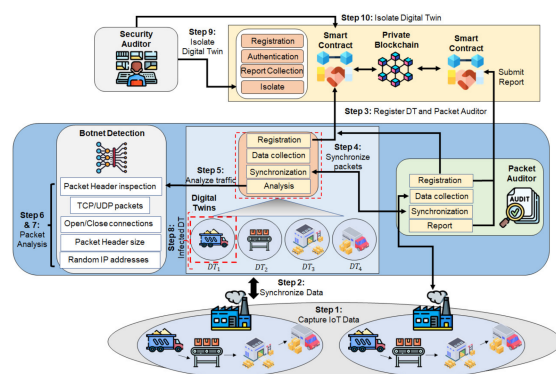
Security Auditor

Step 9: Isolate Digital Twin

Step 10: Isolate Digital Twin

Registration
Authentication
Report Collection
Isolate

Smart Contract

Private Blockchain

Smart Contract

Submit Report

Step 3: Register DT and Packet Auditor

Botnet Detection

Packet Header inspection
TCP/UDP packets
Open/Close connections
Packet Header size
Random IP addresses

Step 6 & 7: Packet Analysis

Step 5: Analyze traffic

Registration
Data collection
Synchronization
Analysis

Step 4: Synchronize packets

Digital Twins

Step 8: Infected DT

$DT_1$ $DT_2$ $DT_3$ $DT_4$

Packet Auditor

Registration
Data collection
Synchronization
Report

AUDIT

Step 2: Synchronize Data

Step 1: Capture IoT Data